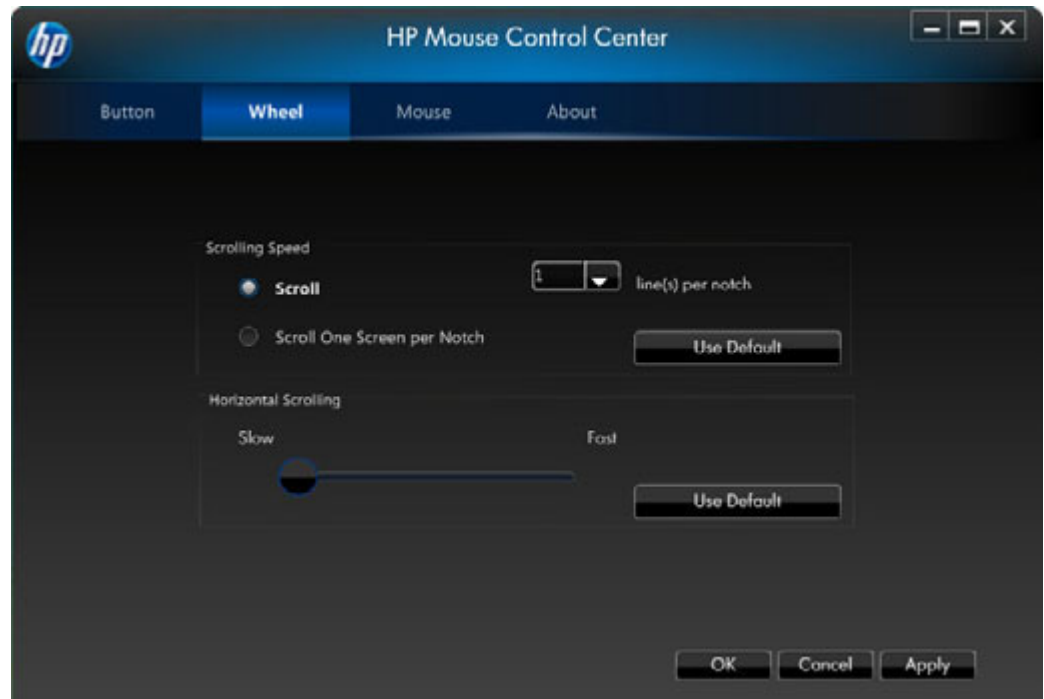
hp

HP Mouse Control Center

Button Wheel Mouse About

Scrolling Speed

Scroll

1

line(s) per notch

Scroll One Screen per Notch

Use Default

Horizontal Scrolling

Slow

Fast

Use Default

OK Cancel Apply